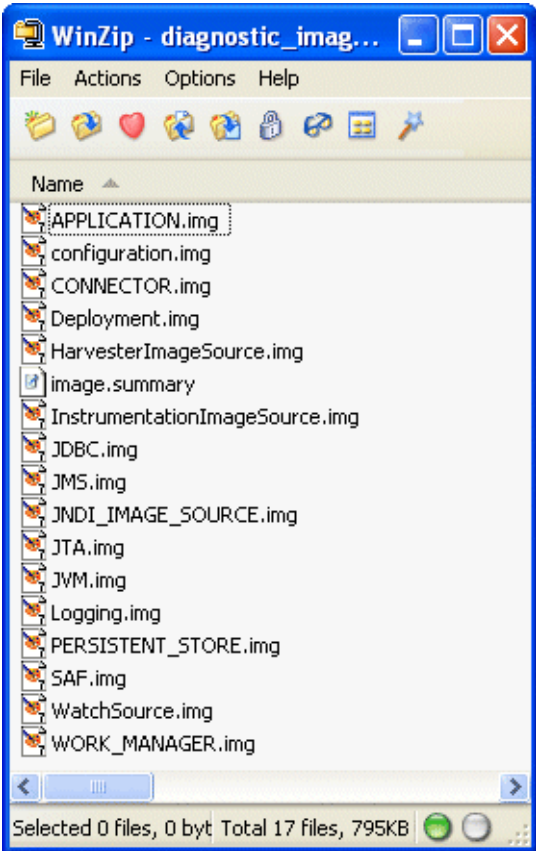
WinZip - diagnostic_imag...

File Actions Options Help

Name

APPLICATION.img
configuration.img
CONNECTOR.img
Deployment.img
HarvesterImageSource.img
image.summary
InstrumentationImageSource.img
JDBC.img
JMS.img
JNDI_IMAGE_SOURCE.img
JTA.img
JVM.img
Logging.img
PERSISTENT_STORE.img
SAF.img
WatchSource.img
WORK_MANAGER.img

Selected 0 files, 0 byt Total 17 files, 795KB